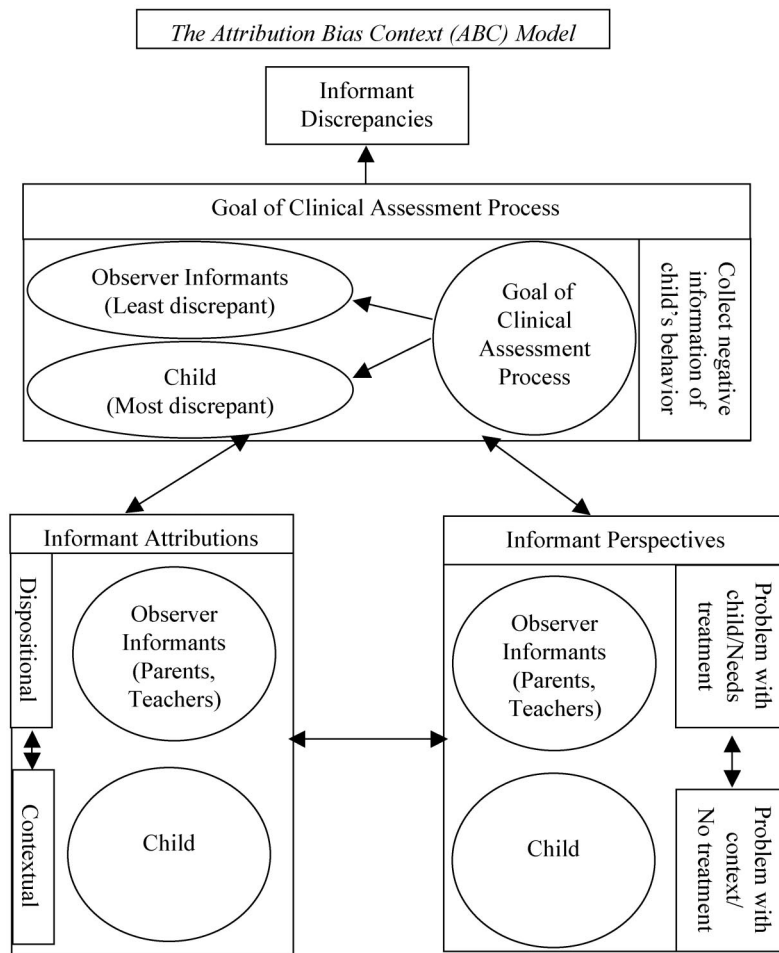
The Attribution Bias Context (ABC) Model

Informant Discrepancies

Goal of Clinical Assessment Process

Observer Informants (Least discrepant)

Child (Most discrepant)

Goal of Clinical Assessment Process

Collect negative information of child's behavior

Informant Attributions

Dispositional

Contextual

Observer Informants (Parents, Teachers)

Child

Informant Perspectives

Observer Informants (Parents, Teachers)

Child

Problem with child/Needs treatment

Problem with context/ No treatment